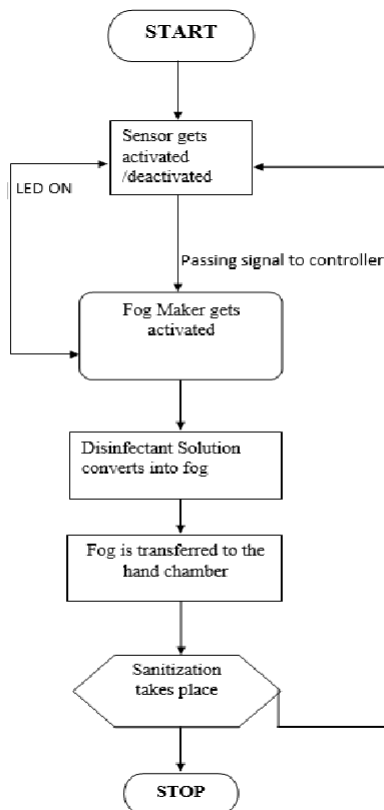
START

Sensor gets activated /deactivated

LED ON

Passing signal to controller

Fog Maker gets activated

Disinfectant Solution converts into fog

Fog is transferred to the hand chamber

Sanitization takes place

STOP